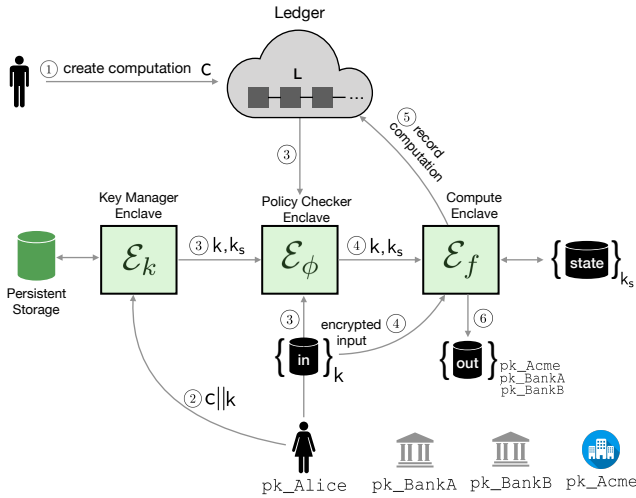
Ledger

① create computation C

L

...

⑤ record computation

③

Key Manager Enclave

Policy Checker Enclave

Compute Enclave

Persistent Storage

$\mathcal{E}_k$

③ k, k$_s$

$\mathcal{E}_\phi$

④ k, k$_s$

$\mathcal{E}_f$

$\{$ state $\}_{k_s}$

③

encrypted input ④

⑥

$\{$ in $\}_k$

$\{$ out $\}$ pk_Acme pk_BankA pk_BankB

② c||k

pk_Alice

pk_BankA

pk_BankB

pk_Acme